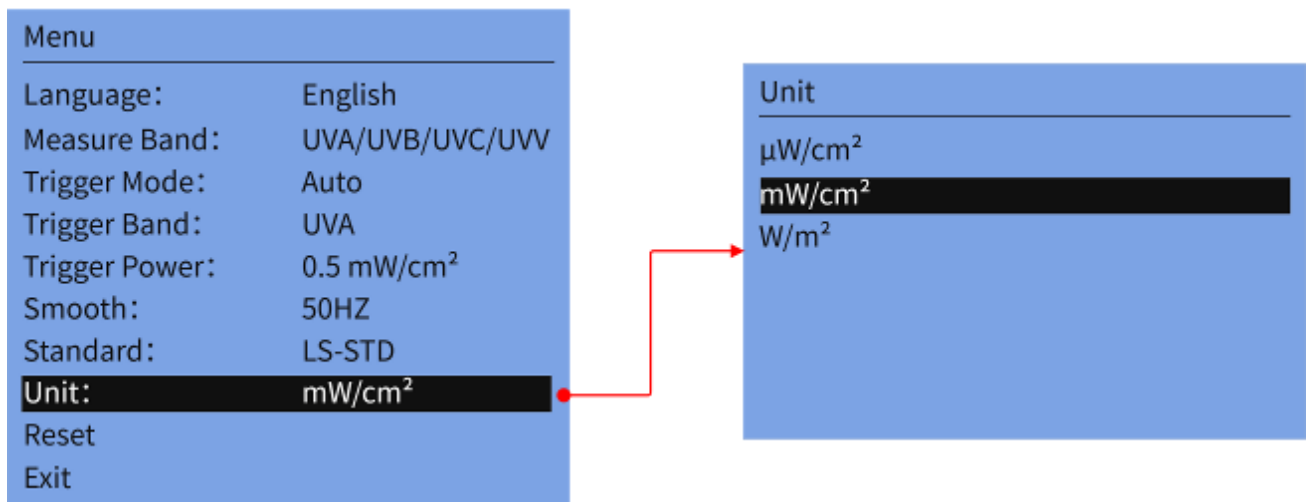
Menu

| | |
|---|---|
| Language: | English |
| Measure Band: | UVA/UVB/UVC/UVV |
| Trigger Mode: | Auto |
| Trigger Band: | UVA |
| Trigger Power: | 0.5 mW/cm² |
| Smooth: | 50HZ |
| Standard: | LS-STD |
| Unit: | mW/cm² |
| Reset | |
| Exit | |

Unit

μW/cm²
mW/cm²
W/m²